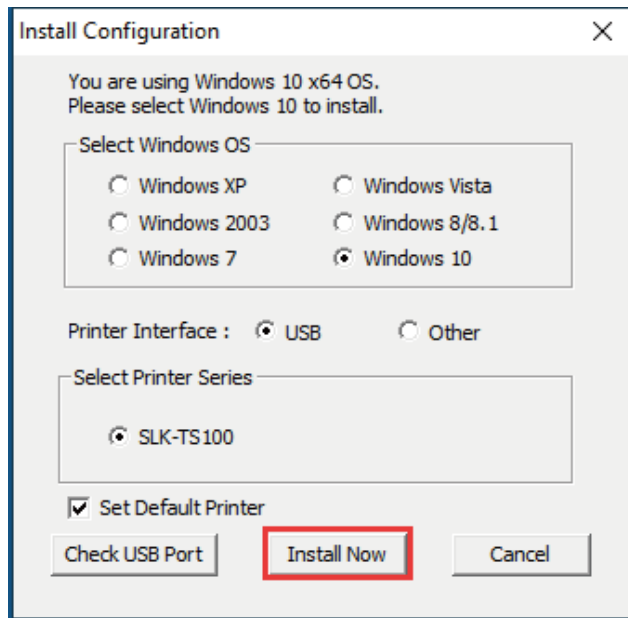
Install Configuration

X

You are using Windows 10 x64 OS.
Please select Windows 10 to install.

Select Windows OS

Windows XP
Windows Vista
Windows 2003
Windows 8/8.1
Windows 7
Windows 10

Printer Interface : USB Other

Select Printer Series

SLK-TS100

Set Default Printer

Check USB Port
Install Now
Cancel